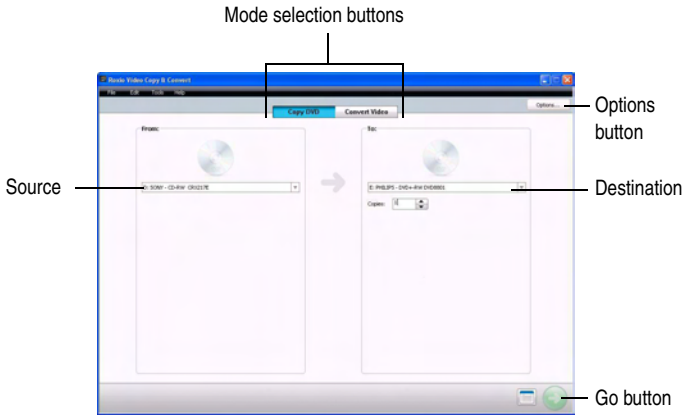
Mode selection buttons

Roxio Video Copy & Convert

File Edit Tools Help

Copy DVD

Convert Video

Options...

Options button

From:

To:

Source

D: SONY - CD-RW CRX217E

E: PHILIPS - DVD+-RW DVD8801

Destination

Copies: 1

Go button